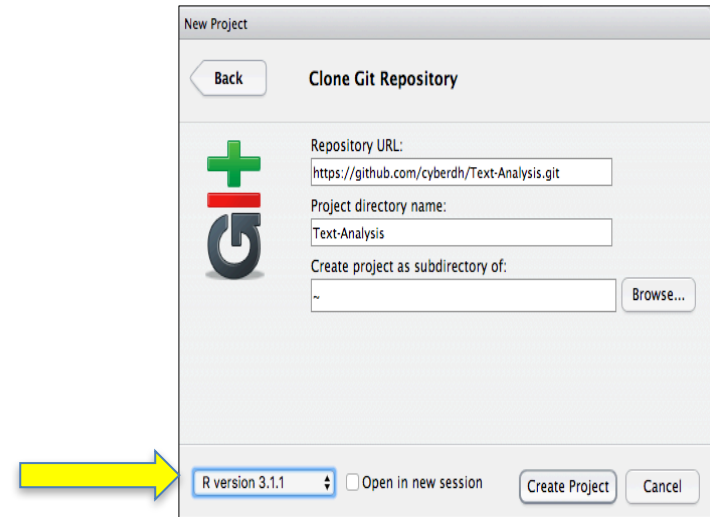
New Project

Back

Clone Git Repository

Repository URL:

https://github.com/cyberdh/Text-Analysis.git

Project directory name:

Text-Analysis

Create project as subdirectory of:

~

Browse...

R version 3.1.1

Open in new session

Create Project

Cancel